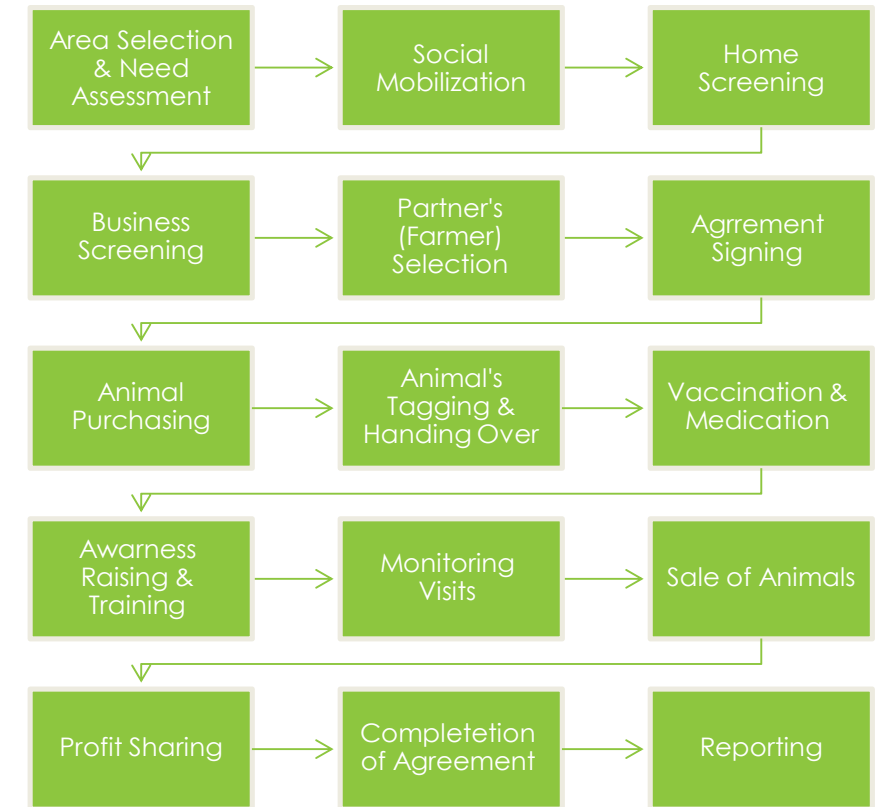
Area Selection & Need Assessment

Social Mobilization

Home Screening

Business Screening

Partner's (Farmer) Selection

Agrrement Signing

Animal Purchasing

Animal's Tagging & Handing Over

Vaccination & Medication

Awarness Raising & Training

Monitoring Visits

Sale of Animals

Profit Sharing

Completetion of Agreement

Reporting